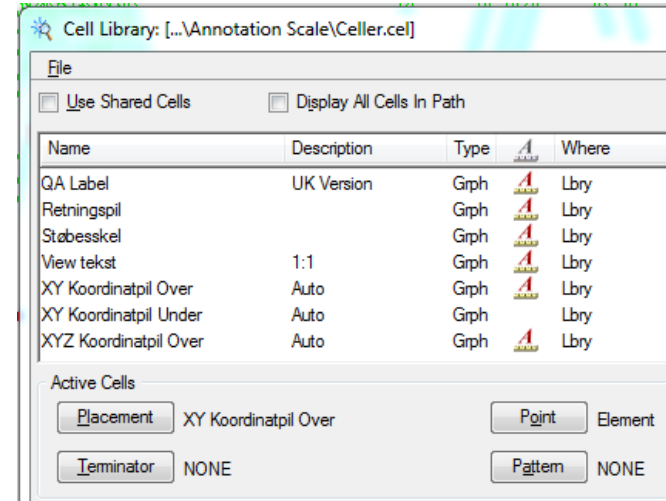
Cell Library: [...\Annotation Scale\Celler.cel]

File

Use Shared Cells

Display All Cells In Path

| Name | Description | Type | A | Where |
|---|---|---|---|---|
| QA Label | UK Version | Grph | A | Lbry |
| Retningspil | | Grph | A | Lbry |
| Støbesskel | | Grph | A | Lbry |
| View tekst | 1:1 | Grph | A | Lbry |
| XY Koordinatpil Over | Auto | Grph | A | Lbry |
| XY Koordinatpil Under | Auto | Grph | | Lbry |
| XYZ Koordinatpil Over | Auto | Grph | A | Lbry |

Active Cells

Placement XY Koordinatpil Over

Point Element

Terminator NONE

Pattern NONE